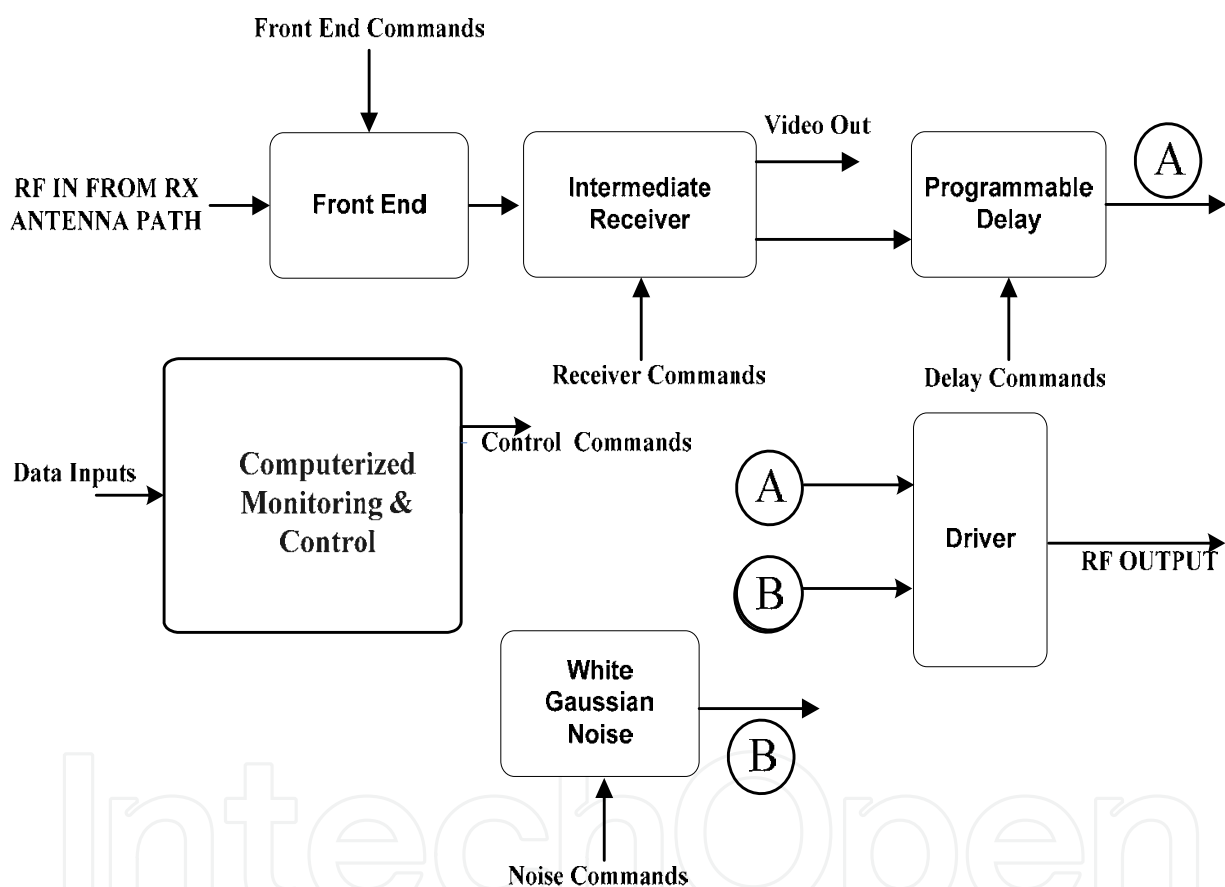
Front End Commands

RF IN FROM RX ANTENNA PATH

Front End

Video Out

Intermediate Receiver

Programmable Delay

A

Receiver Commands

Delay Commands

Control Commands

Data Inputs

Computerized Monitoring & Control

A

B

Driver

RF OUTPUT

White Gaussian Noise

B

Noise Commands

IntechOpen